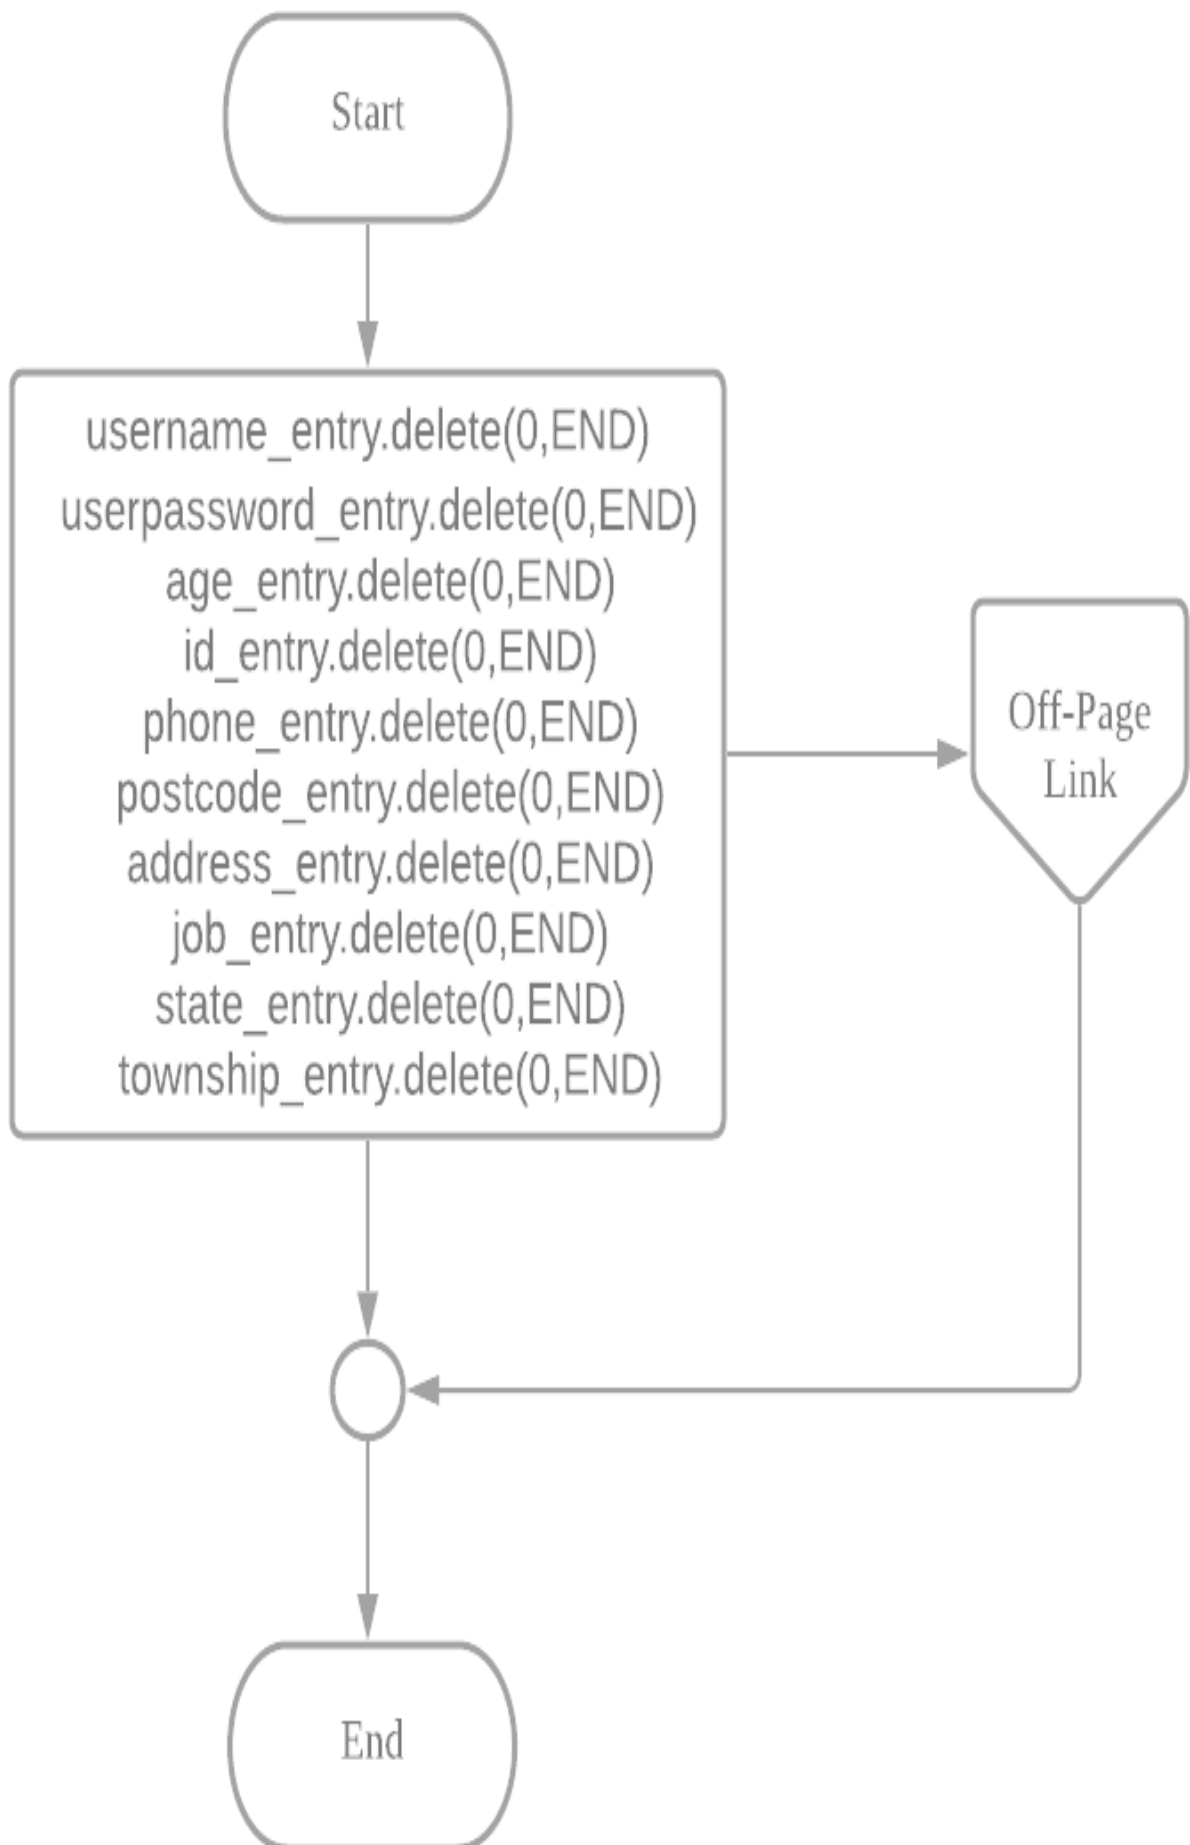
Start

username_entry.delete(0,END)
userpassword_entry.delete(0,END)
age_entry.delete(0,END)
id_entry.delete(0,END)
phone_entry.delete(0,END)
postcode_entry.delete(0,END)
address_entry.delete(0,END)
job_entry.delete(0,END)
state_entry.delete(0,END)
township_entry.delete(0,END)

Off-Page Link

End